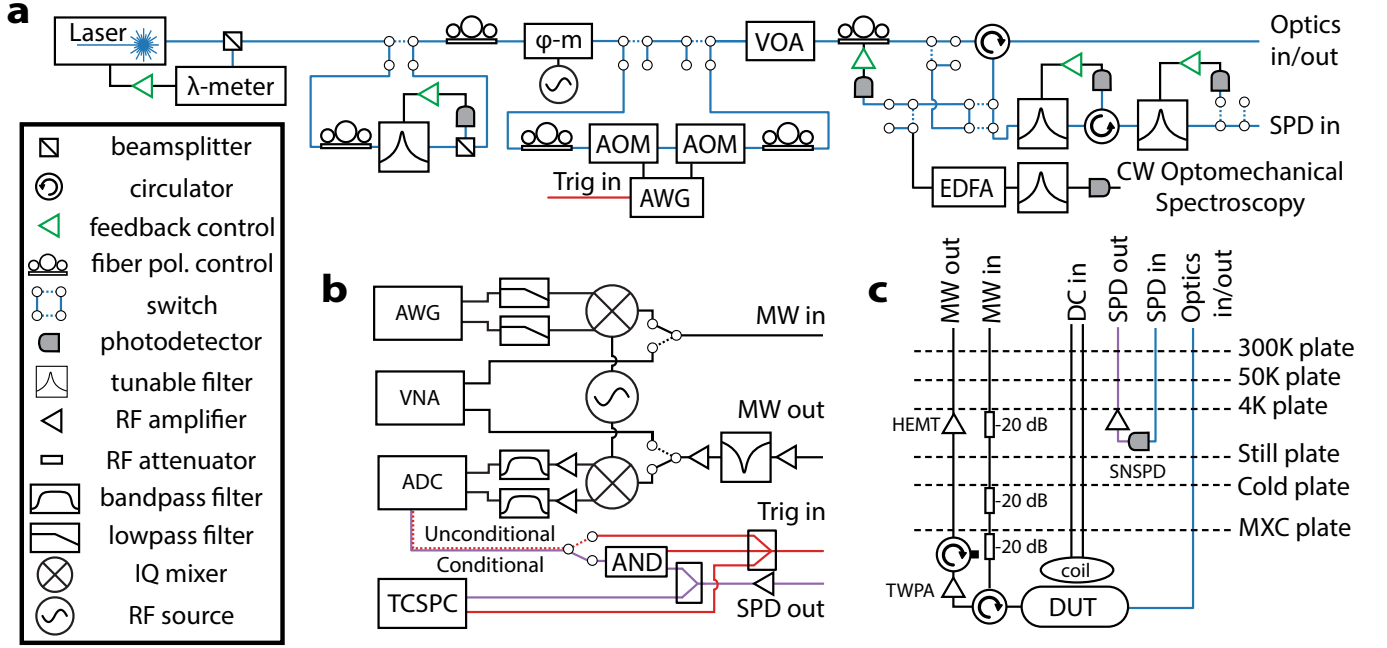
a

Laser

λ-meter

φ-m

VOA

Optics in/out

AOM

AOM

Trig in

AWG

SPD in

EDFA

CW Optomechanical Spectroscopy

beamsplitter

circulator

feedback control

fiber pol. control

switch

photodetector

tunable filter

RF amplifier

RF attenuator

bandpass filter

lowpass filter

IQ mixer

RF source

b

AWG

MW in

VNA

MW out

ADC

Trig in

Unconditional

Conditional

AND

TCSPC

SPD out

c

MW out

MW in

DC in

SPD out

SPD in

Optics in/out

300K plate

50K plate

4K plate

HEMT

-20 dB

Still plate

SNSPD

Cold plate

-20 dB

MXC plate

-20 dB

coil

TWPA

DUT